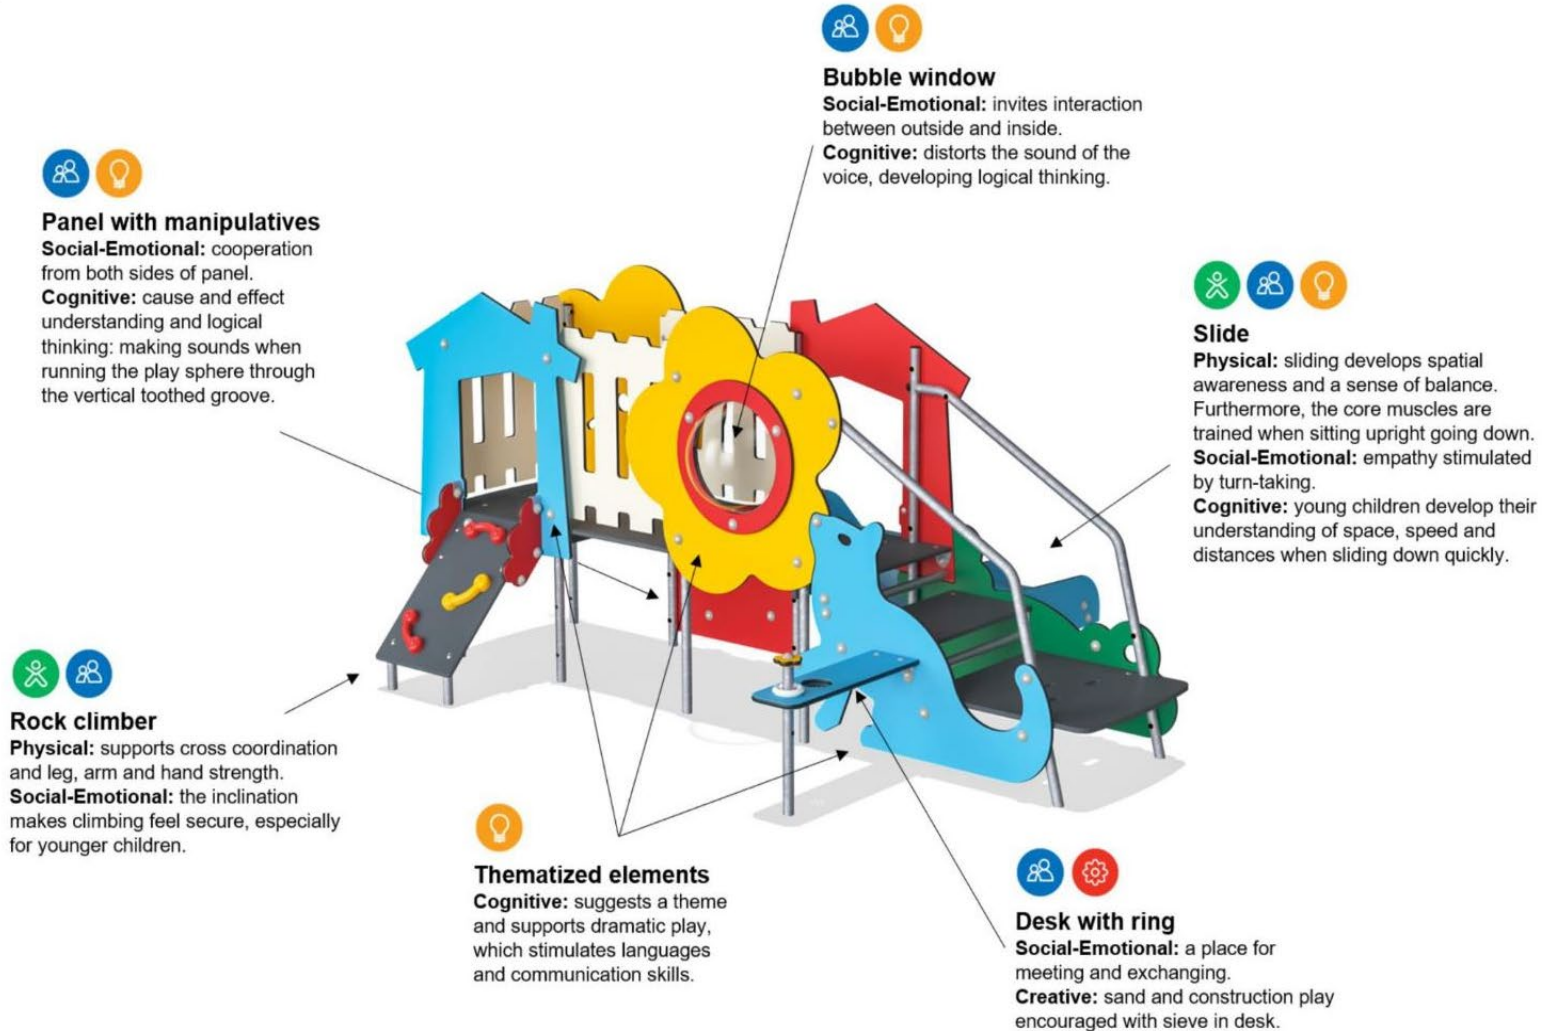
Bubble window
Social-Emotional: invites interaction between outside and inside.
Cognitive: distorts the sound of the voice, developing logical thinking.

Panel with manipulatives
Social-Emotional: cooperation from both sides of panel.
Cognitive: cause and effect understanding and logical thinking: making sounds when running the play sphere through the vertical toothed groove.

Slide
Physical: sliding develops spatial awareness and a sense of balance. Furthermore, the core muscles are trained when sitting upright going down.
Social-Emotional: empathy stimulated by turn-taking.
Cognitive: young children develop their understanding of space, speed and distances when sliding down quickly.

Rock climber
Physical: supports cross coordination and leg, arm and hand strength.
Social-Emotional: the inclination makes climbing feel secure, especially for younger children.

Thematized elements
Cognitive: suggests a theme and supports dramatic play, which stimulates languages and communication skills.

Desk with ring
Social-Emotional: a place for meeting and exchanging.
Creative: sand and construction play encouraged with sieve in desk.